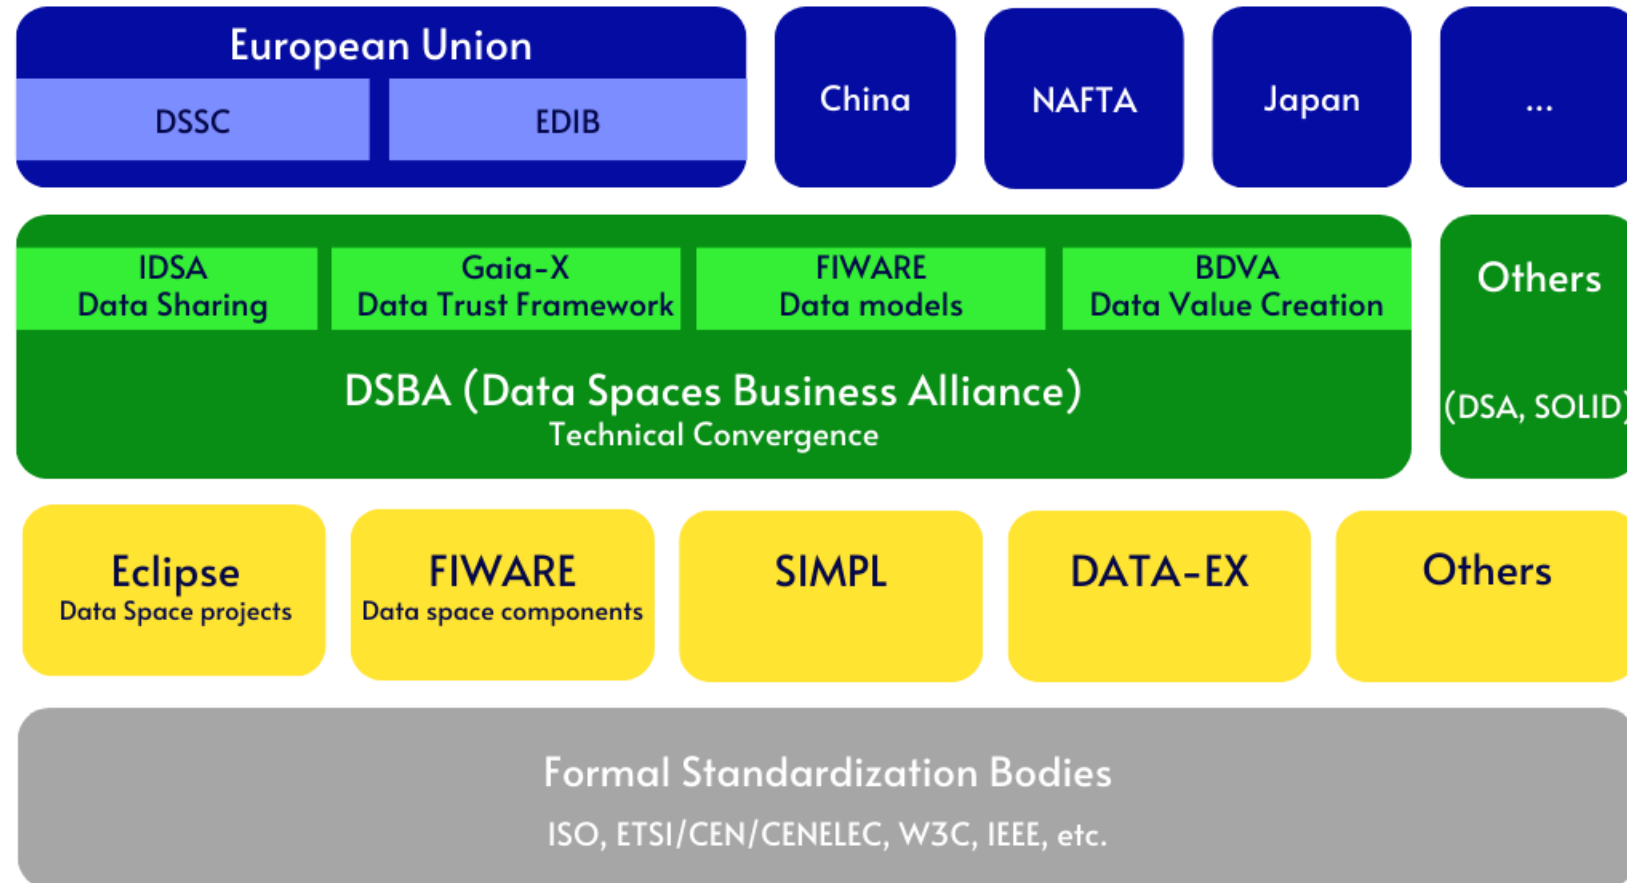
European Union

DSSC

EDIB

China

NAFTA

Japan

...

IDSA
Data Sharing

Gaia-X
Data Trust Framework

FIWARE
Data models

BDVA
Data Value Creation

DSBA (Data Spaces Business Alliance)
Technical Convergence

Others

(DSA, SOLID)

Eclipse
Data Space projects

FIWARE
Data space components

SIMPL

DATA-EX

Others

Formal Standardization Bodies

ISO, ETSI/CEN/CENELEC, W3C, IEEE, etc.